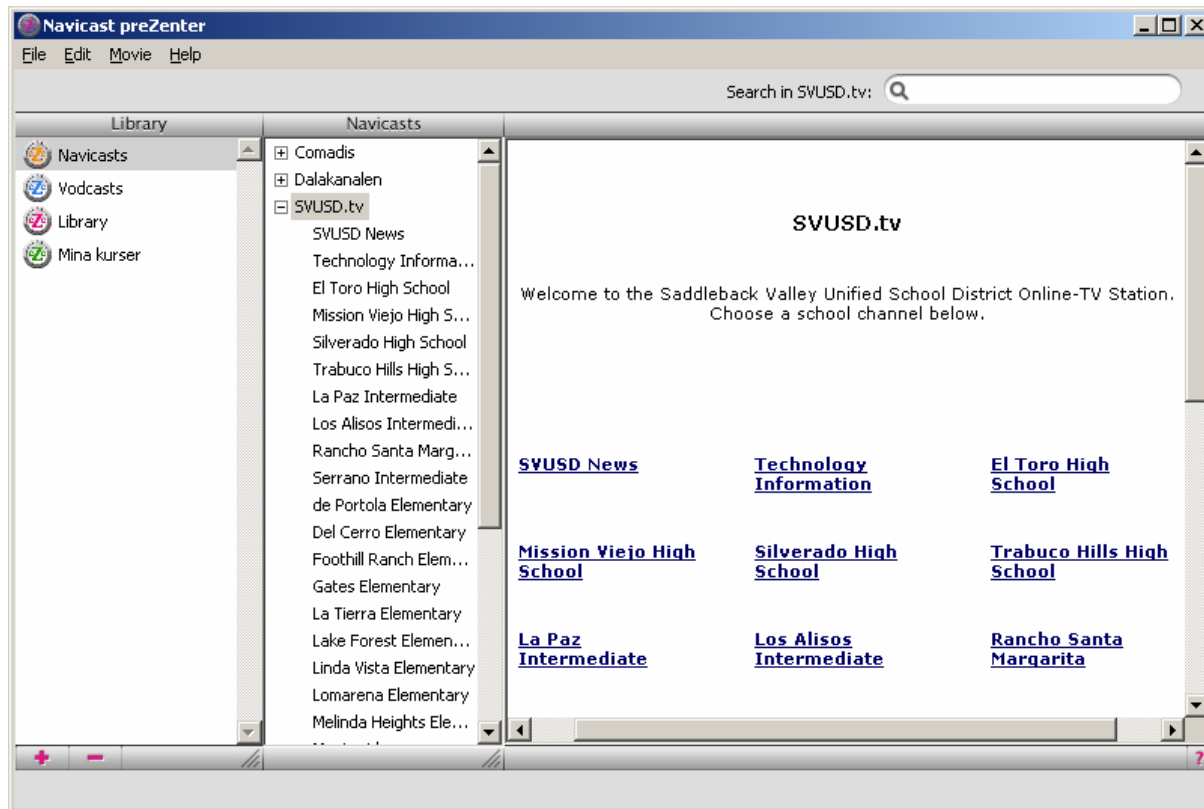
Navicast preZenter

File Edit Movie Help

Search in SVUSD.tv:

Library

Navicasts
Vodcasts
Library
Mina kurser

Navicasts

Comadis
Dalakanalen
SVUSD.tv
SVUSD News
Technology Informa…
El Toro High School
Mission Viejo High S…
Silverado High School
Trabuco Hills High S…
La Paz Intermediate
Los Alisos Intermedi…
Rancho Santa Marg…
Serrano Intermediate
de Portola Elementary
Del Cerro Elementary
Foothill Ranch Elem…
Gates Elementary
La Tierra Elementary
Lake Forest Elemen…
Linda Vista Elementary
Lomarena Elementary
Melinda Heights Ele…
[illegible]

SVUSD.tv

Welcome to the Saddleback Valley Unified School District Online-TV Station. Choose a school channel below.

SVUSD News

Technology Information

El Toro High School

Mission Viejo High School

Silverado High School

Trabuco Hills High School

La Paz Intermediate

Los Alisos Intermediate

Rancho Santa Margarita

+ −

?